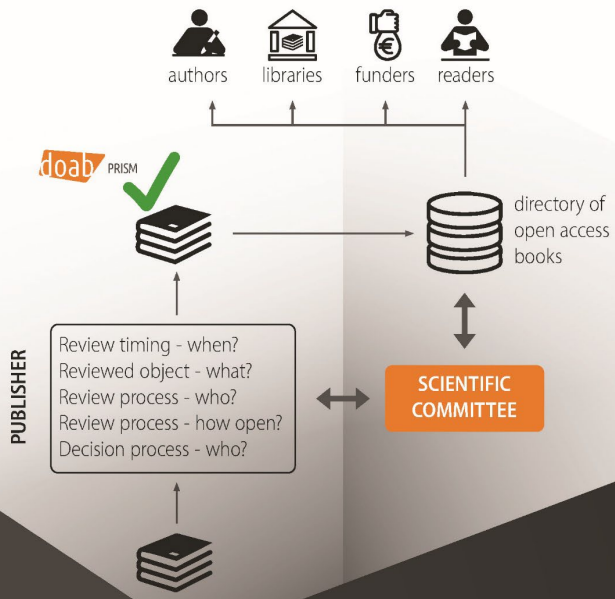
authors libraries funders readers

doab PRISM

directory of open access books

PUBLISHER

Review timing - when?
Reviewed object - what?
Review process - who?
Review process - how open?
Decision process - who?

SCIENTIFIC COMMITTEE